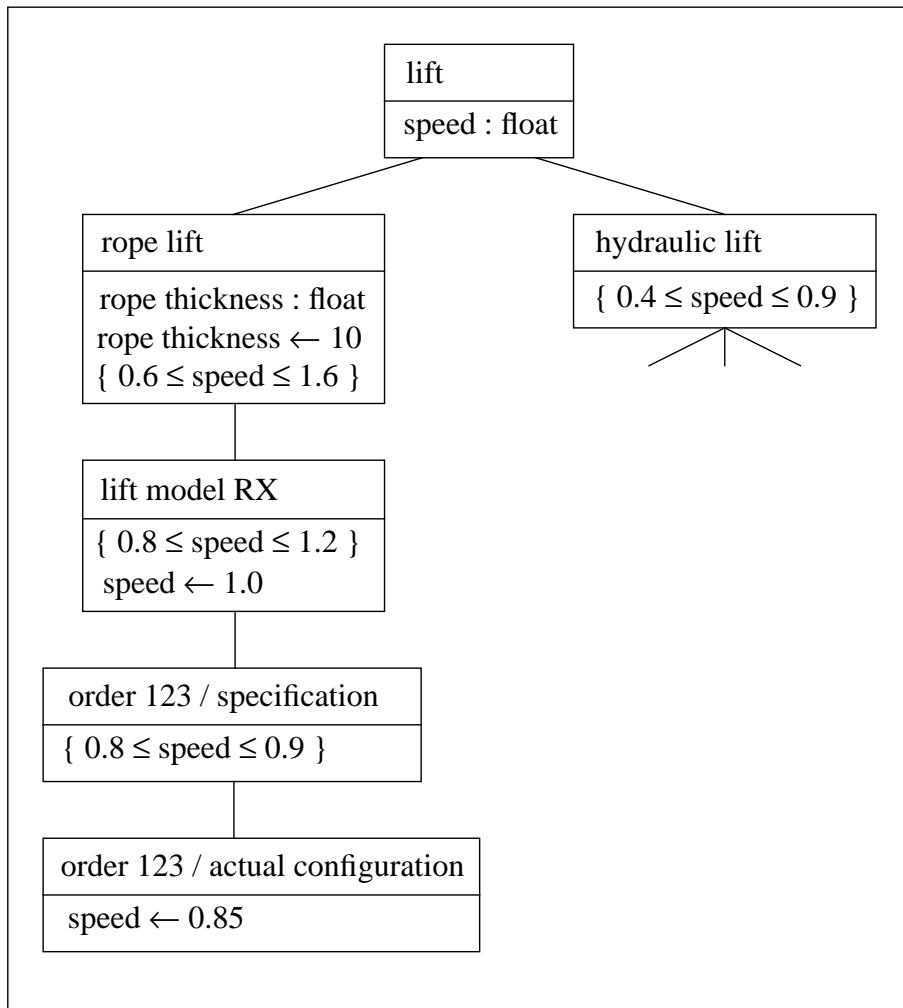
lift

speed : float

rope lift

rope thickness : float
rope thickness $\leftarrow$ 10
$\{ 0.6 \leq \text{speed} \leq 1.6 \}$

hydraulic lift

$\{ 0.4 \leq \text{speed} \leq 0.9 \}$

lift model RX

$\{ 0.8 \leq \text{speed} \leq 1.2 \}$
speed $\leftarrow$ 1.0

order 123 / specification

$\{ 0.8 \leq \text{speed} \leq 0.9 \}$

order 123 / actual configuration

speed $\leftarrow$ 0.85